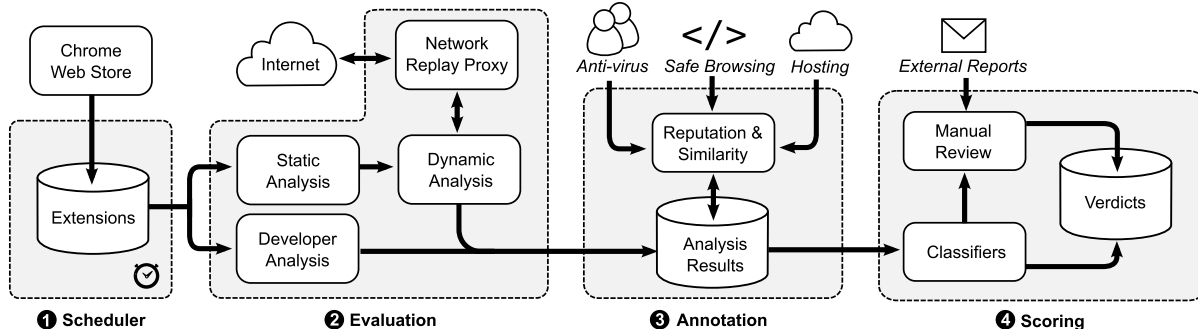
Chrome Web Store

Extensions

❶ Scheduler

Internet

Network Replay Proxy

Static Analysis

Dynamic Analysis

Developer Analysis

❷ Evaluation

</>

Anti-virus

Safe Browsing

Hosting

Reputation & Similarity

Analysis Results

❸ Annotation

External Reports

Manual Review

Verdicts

Classifiers

❹ Scoring